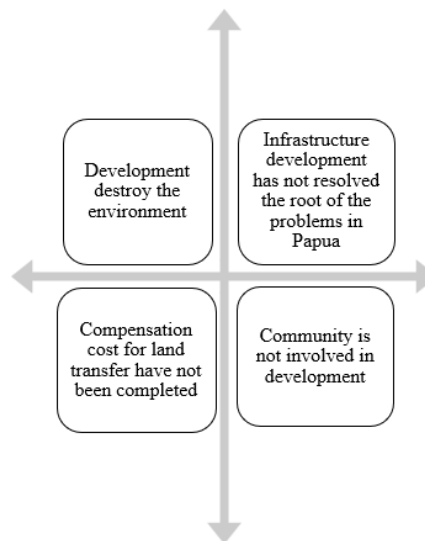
Development destroy the environment

Infrastructure development has not resolved the root of the problems in Papua

Compensation cost for land transfer have not been completed

Community is not involved in development